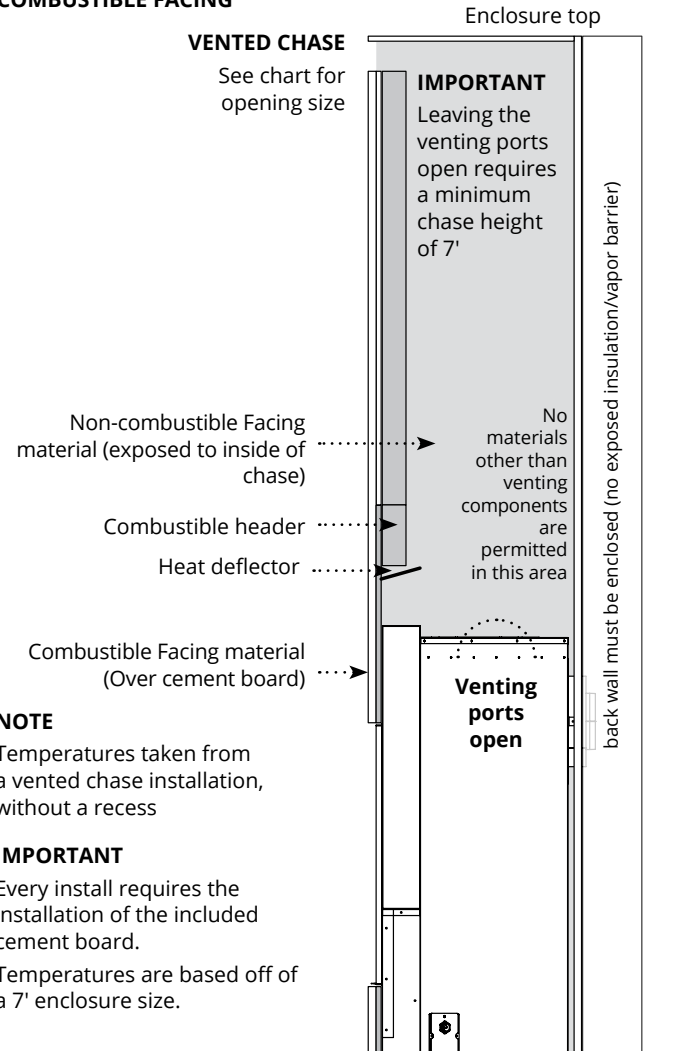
COMBUSTIBLE FACING

Enclosure top

VENTED CHASE

See chart for opening size

IMPORTANT

Leaving the venting ports open requires a minimum chase height of 7'

back wall must be enclosed (no exposed insulation/vapor barrier)

Non-combustible Facing material (exposed to inside of chase)

No materials other than venting components are permitted in this area

Combustible header

Heat deflector

Combustible Facing material (Over cement board)

Venting ports open

NOTE

Temperatures taken from a vented chase installation, without a recess

IMPORTANT

Every install requires the installation of the included cement board.

Temperatures are based off of a 7' enclosure size.